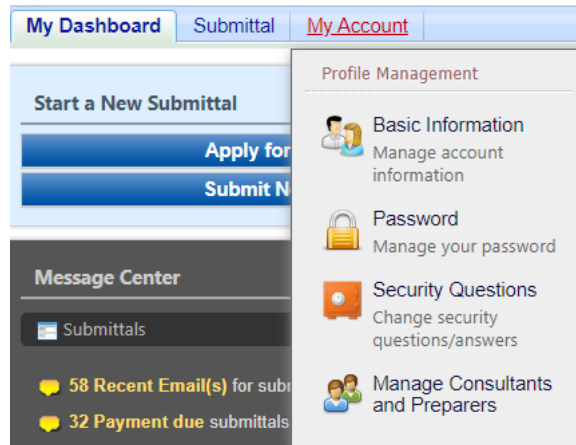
My Dashboard Submittal My Account

Start a New Submittal

Apply for

Submit N

Message Center

Submittals

58 Recent Email(s) for subm

32 Payment due submittals

Profile Management

Basic Information
Manage account information

Password
Manage your password

Security Questions
Change security questions/answers

Manage Consultants and Preparers